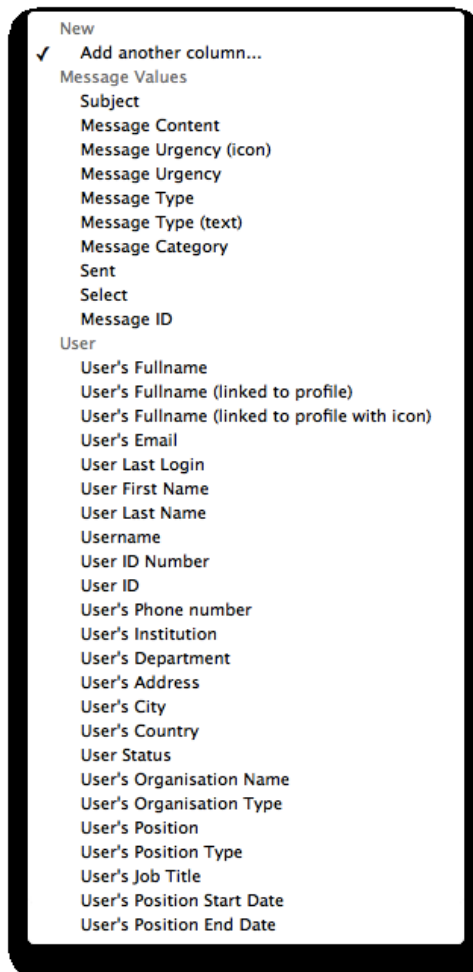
New
✓ Add another column...
Message Values
Subject
Message Content
Message Urgency (icon)
Message Urgency
Message Type
Message Type (text)
Message Category
Sent
Select
Message ID
User
User's Fullname
User's Fullname (linked to profile)
User's Fullname (linked to profile with icon)
User's Email
User Last Login
User First Name
User Last Name
Username
User ID Number
User ID
User's Phone number
User's Institution
User's Department
User's Address
User's City
User's Country
User Status
User's Organisation Name
User's Organisation Type
User's Position
User's Position Type
User's Job Title
User's Position Start Date
User's Position End Date